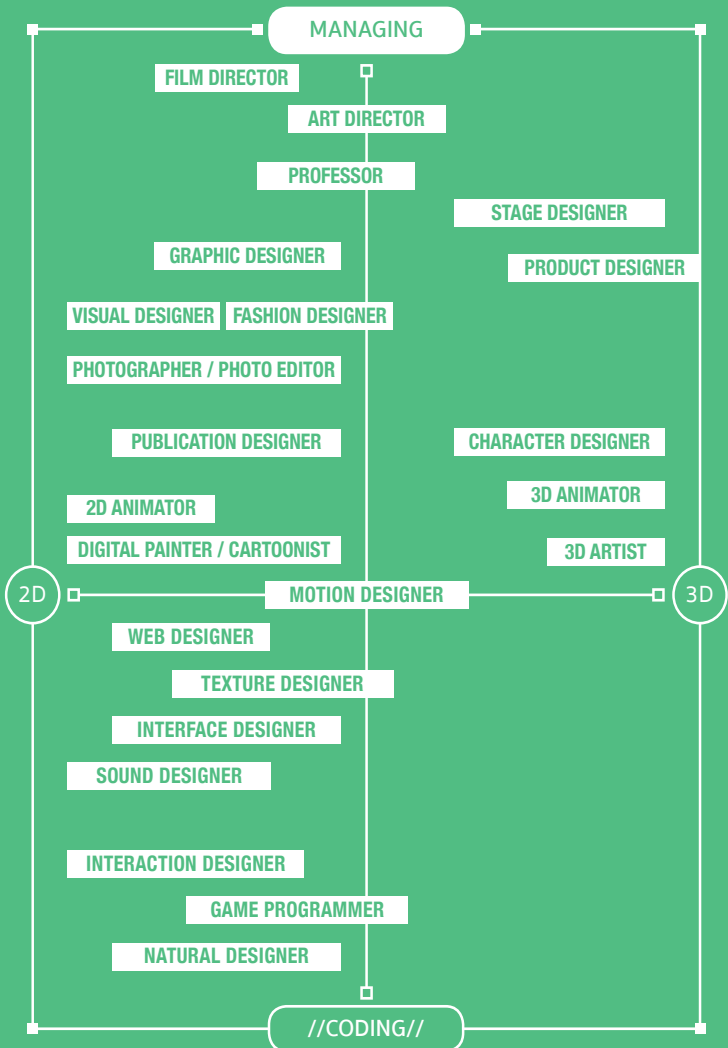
MANAGING

FILM DIRECTOR

ART DIRECTOR

PROFESSOR

STAGE DESIGNER

GRAPHIC DESIGNER

PRODUCT DESIGNER

VISUAL DESIGNER

FASHION DESIGNER

PHOTOGRAPHER / PHOTO EDITOR

PUBLICATION DESIGNER

CHARACTER DESIGNER

2D ANIMATOR

3D ANIMATOR

DIGITAL PAINTER / CARTOONIST

3D ARTIST

2D

MOTION DESIGNER

3D

WEB DESIGNER

TEXTURE DESIGNER

INTERFACE DESIGNER

SOUND DESIGNER

INTERACTION DESIGNER

GAME PROGRAMMER

NATURAL DESIGNER

//CODING//